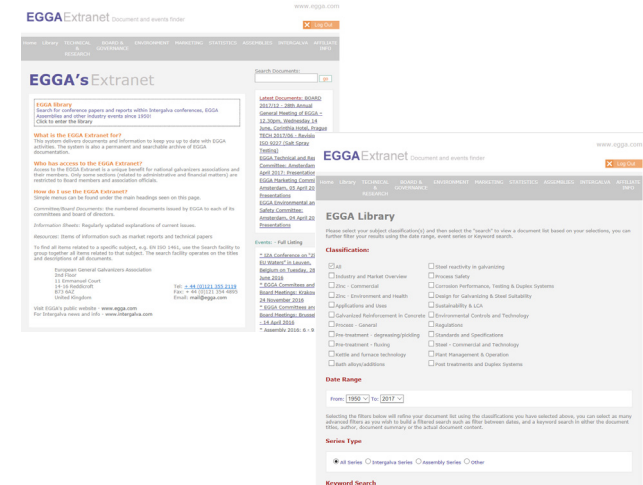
www.egga.com

EGGA Extranet Document and events finder

Log Out

Home Library TECHNICAL & RESEARCH BOARD & GOVERNANCE ENVIRONMENT MARKETING STATISTICS ASSEMBLIES INTERGALVA AFFILIATE BIKE

EGGA's Extranet

Search Documents:

go

EGGA library
Search for conference papers and reports within Intergalva conferences, EGGA Assemblies and other industry events since 1950!
Click to enter the library

What is the EGGA Extranet for?
This system delivers documents and information to keep you up to date with EGGA activities. The system is also a permanent and searchable archive of EGGA documentation.

Who has access to the EGGA Extranet?
Access to the EGGA Extranet is a unique benefit for national galvanizers associations and their members. Only some sections (related to administrative and financial matters) are restricted to Board members and association officials.

How do I use the EGGA Extranet?
Simple menus can be found under the main headings seen on this page.

Committee/Board Documents: the numbered documents issued by EGGA to each of its committees and board of directors.

Information Sheets: Regularly updated explanations of current issues.

Resources: Items of information such as market reports and technical papers

To find all items related to a specific subject, e.g. EN ISO 1461, use the Search facility to group together all items related to that subject. The search facility operates on the titles and descriptions of all documents.

European General Galvanizers Association
2nd Floor
11 Emmanuel Court
14-16 Reddicroft
B73 6AZ
United Kingdom

Tel: + 44 (0)121 355 2119
Fax: + 44 (0)121 354 4895
Email: mail@egga.com

Visit EGGA's public website - www.egga.com
For Intergalva news and info - www.intergalva.com

Latest Documents: BOARD 2017/12 - 28th Annual General Meeting of EGGA - 12.30pm, Wednesday 14 June, Corinthia Hotel, Prague
TECH 2017/06 - Revisio ISO 9227 (Salt Spray Testing)
EGGA Technical and Res Committee: Amsterdam April 2017: Presentation
EGGA Marketing Commi Amsterdam, 05 April 20 Presentations
EGGA Environmental an Safety Committee: Amsterdam, 04 April 20 Presentations

Events · Full Listing

* IZA Conference on "Zi EU Waters" in Leuven, Belgium on Tuesday, 28 June 2016
* EGGA Committees and Board Meetings: Krakow 24 November 2016
* EGGA Committees and Board Meetings: Brussel - 14 April 2016
* Assembly 2016: 6 - 9

www.egga.com

EGGA Extranet Document and events finder

Log Out

Home Library TECHNICAL & RESEARCH BOARD & GOVERNANCE ENVIRONMENT MARKETING STATISTICS ASSEMBLIES INTERGALVA AFFILIATE BIKE

EGGA Library

Please select your subject classification(s) and then select the "search" to view a document list based on your selections, you can further filter your results using the date range, event series or keyword search.

Classification:

All
Industry and Market Overview
Zinc - Commercial
Zinc - Environment and Health
Applications and Uses
Galvanized Reinforcement in Concrete
Process - General
Pre-treatment - degreasing/pickling
Pre-treatment - fluxing
Kettle and furnace technology
Bath alloys/additions
Steel reactivity in galvanizing
Process Safety
Corrosion Performance, Testing & Duplex Systems
Design for Galvanizing & Steel Suitability
Sustainability & LCA
Environmental Controls and Technology
Regulations
Standards and Specifications
Steel - Commercial and Technology
Plant Management & Operation
Post treatments and Duplex Systems

Date Range

From: 1950 To: 2017

Selecting the filters below will refine your document list using the classifications you have selected above, you can select as many advanced filters as you wish to build a filtered search such as filter between dates, and a keyword search in either the document titles, author, document summary or the actual document content.

Series Type

All Series Intergalva Series Assembly Series Other

Keyword Search